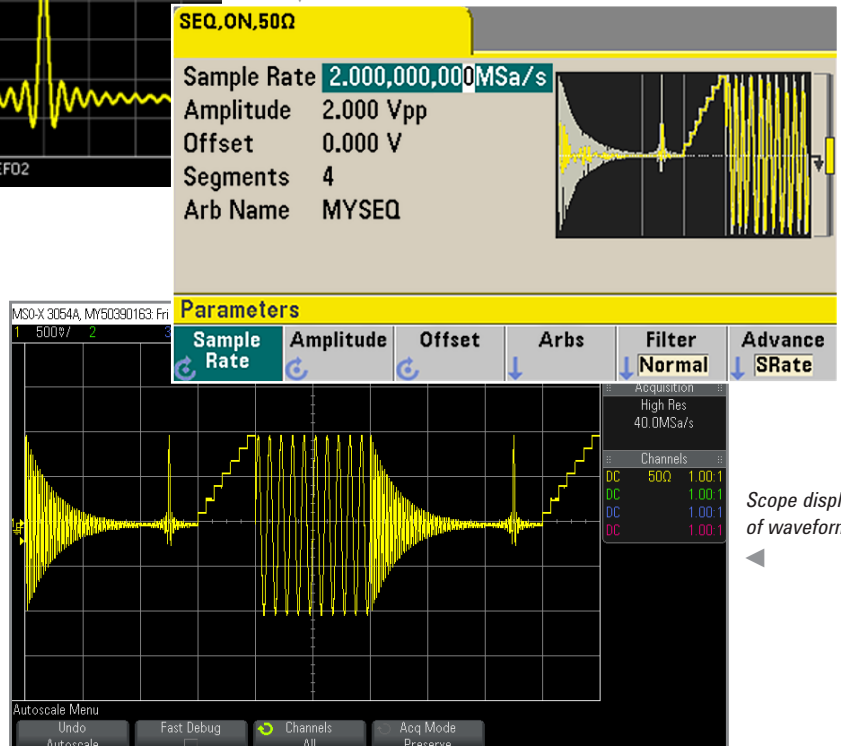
EF02

SEQ,ON,50Ω

Sample Rate 2.000,000,000MSa/s
Amplitude 2.000 Vpp
Offset 0.000 V
Segments 4
Arb Name MYSEQ

Parameters

Sample Rate | Amplitude | Offset | Arbs | Filter Normal | Advance SRate

MSO-X 3054A, MY50390163: Fri
1 500mV/ 2 3

Acquisition
High Res
40.0MSa/s

Channels
DC 50Ω 1.00:1
DC 1.00:1
DC 1.00:1
DC 1.00:1

Scope displ
of wavefor

Autoscale Menu
Undo Autoscale | Fast Debug | Channels All | Acq Mode Preserve